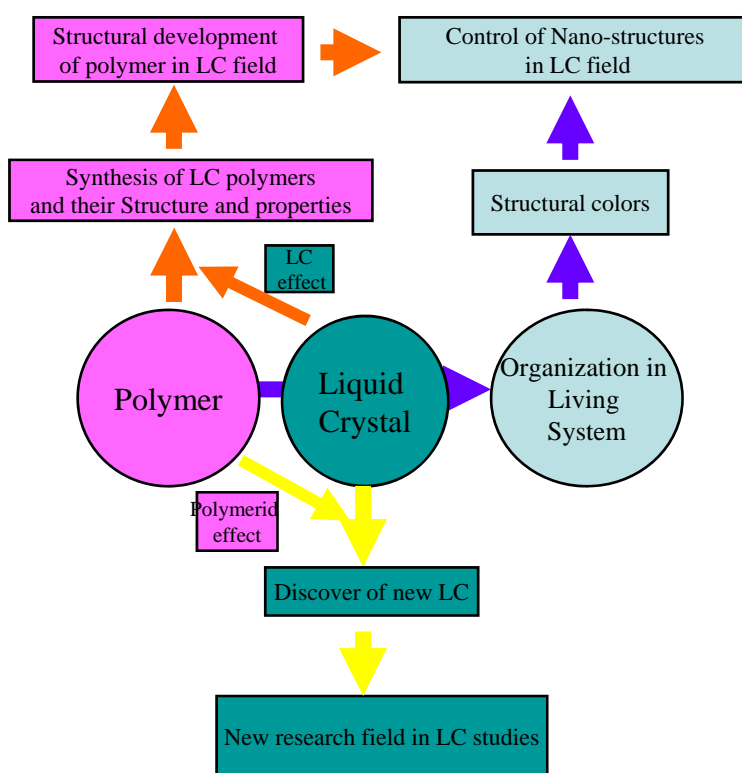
Structural development of polymer in LC field

Control of Nano-structures in LC field

Synthesis of LC polymers and their Structure and properties

Structural colors

LC effect

Polymer

Liquid Crystal

Organization in Living System

Polymerid effect

Discover of new LC

New research field in LC studies